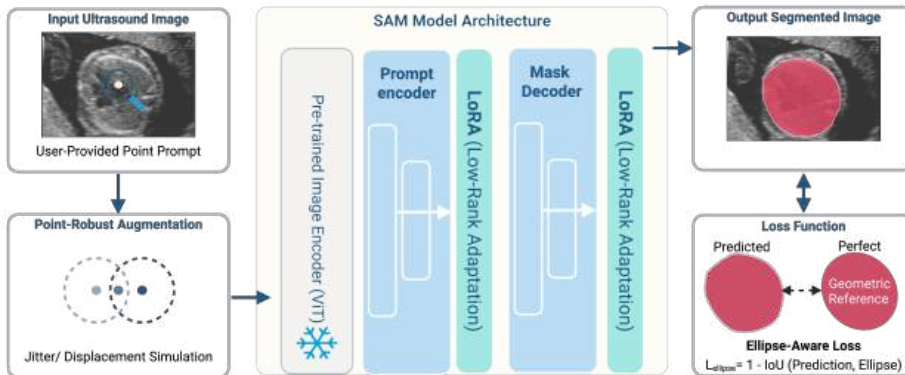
Input Ultrasound Image

User-Provided Point Prompt

Point-Robust Augmentation

Jitter/ Displacement Simulation

SAM Model Architecture

Pre-trained Image Encoder (ViT)

Prompt encoder

LoRA (Low-Rank Adaptation)

Mask Decoder

LoRA (Low-Rank Adaptation)

Output Segmented Image

Loss Function

Predicted

Perfect

Geometric Reference

Ellipse-Aware Loss

$L_{ellipse}$= 1 - IoU (Prediction, Ellipse)